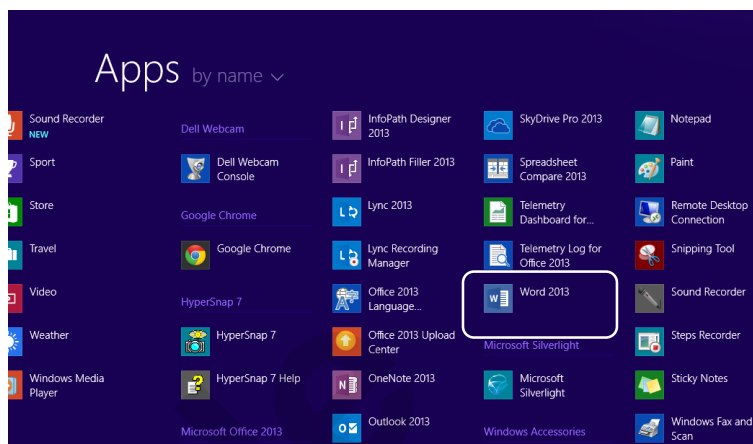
Apps by name

Sound Recorder
NEW
Sport
Store
Travel
Video
Weather
Windows Media Player

Dell Webcam
Dell Webcam Console
Google Chrome
Google Chrome
HyperSnap 7
HyperSnap 7
HyperSnap 7 Help
Microsoft Office 2013

InfoPath Designer 2013
InfoPath Filler 2013
Lync 2013
Lync Recording Manager
Office 2013 Language...
Office 2013 Upload Center
OneNote 2013
Outlook 2013

SkyDrive Pro 2013
Spreadsheet Compare 2013
Telemetry Dashboard for...
Telemetry Log for Office 2013
Word 2013
Microsoft Silverlight
Microsoft Silverlight
Windows Accessories

Notepad
Paint
Remote Desktop Connection
Snipping Tool
Sound Recorder
Steps Recorder
Sticky Notes
Windows Fax and Scan